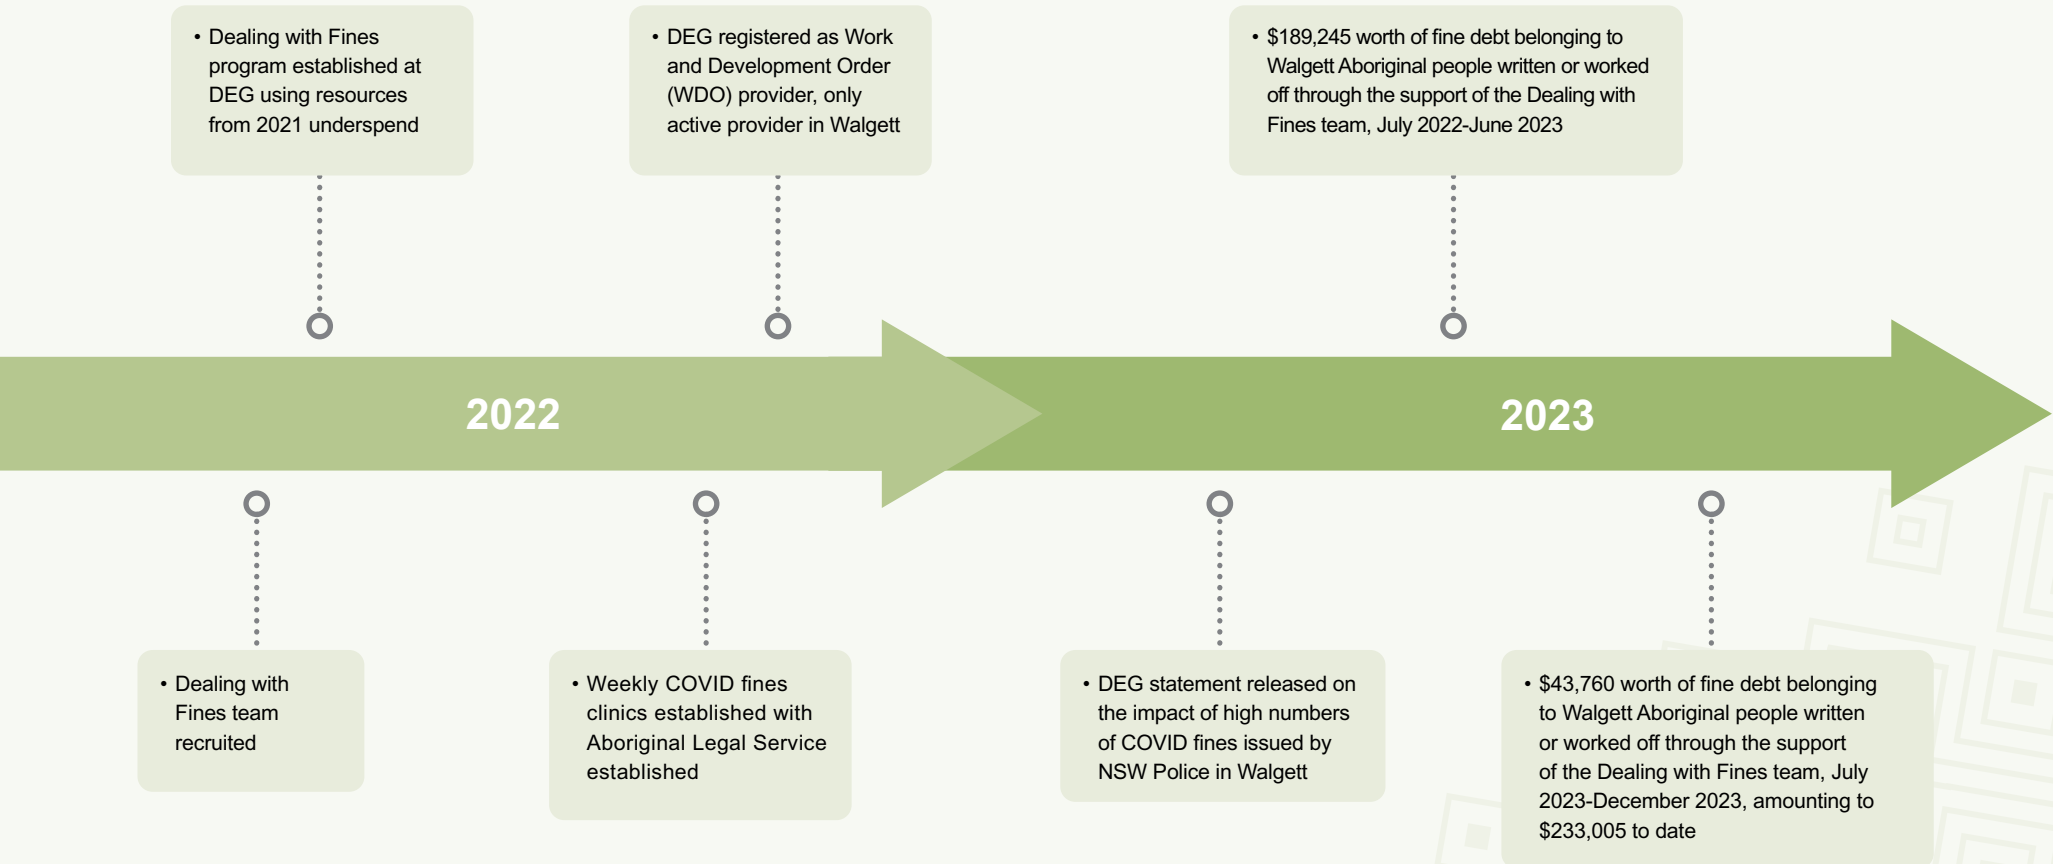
• Dealing with Fines program established at DEG using resources from 2021 underspend

• DEG registered as Work and Development Order (WDO) provider, only active provider in Walgett

• $189,245 worth of fine debt belonging to Walgett Aboriginal people written or worked off through the support of the Dealing with Fines team, July 2022-June 2023

2022

2023

• Dealing with Fines team recruited

• Weekly COVID fines clinics established with Aboriginal Legal Service established

• DEG statement released on the impact of high numbers of COVID fines issued by NSW Police in Walgett

• $43,760 worth of fine debt belonging to Walgett Aboriginal people written or worked off through the support of the Dealing with Fines team, July 2023-December 2023, amounting to $233,005 to date